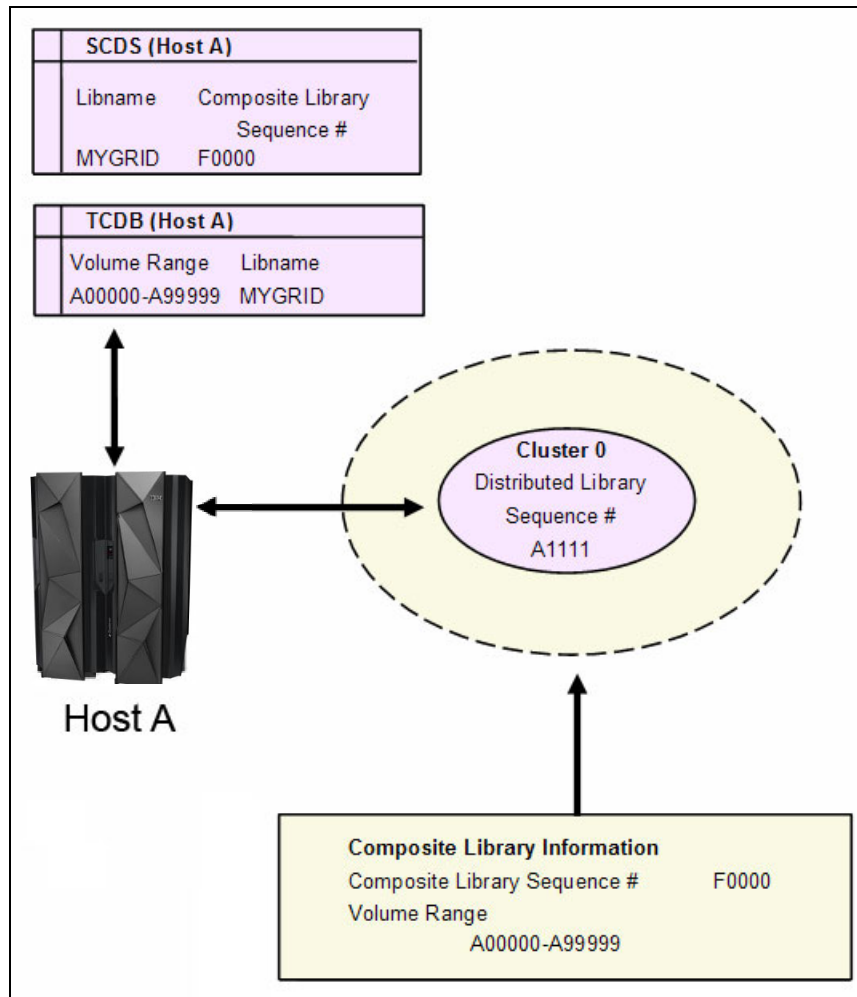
SCDS (Host A)

| Libname | Composite Library Sequence # |
|---|---|
| MYGRID | F0000 |

TCDB (Host A)

| Volume Range | Libname |
|---|---|
| A00000-A99999 | MYGRID |

Cluster 0
Distributed Library
Sequence #
A1111

Host A

Composite Library Information
Composite Library Sequence # F0000
Volume Range
A00000-A99999